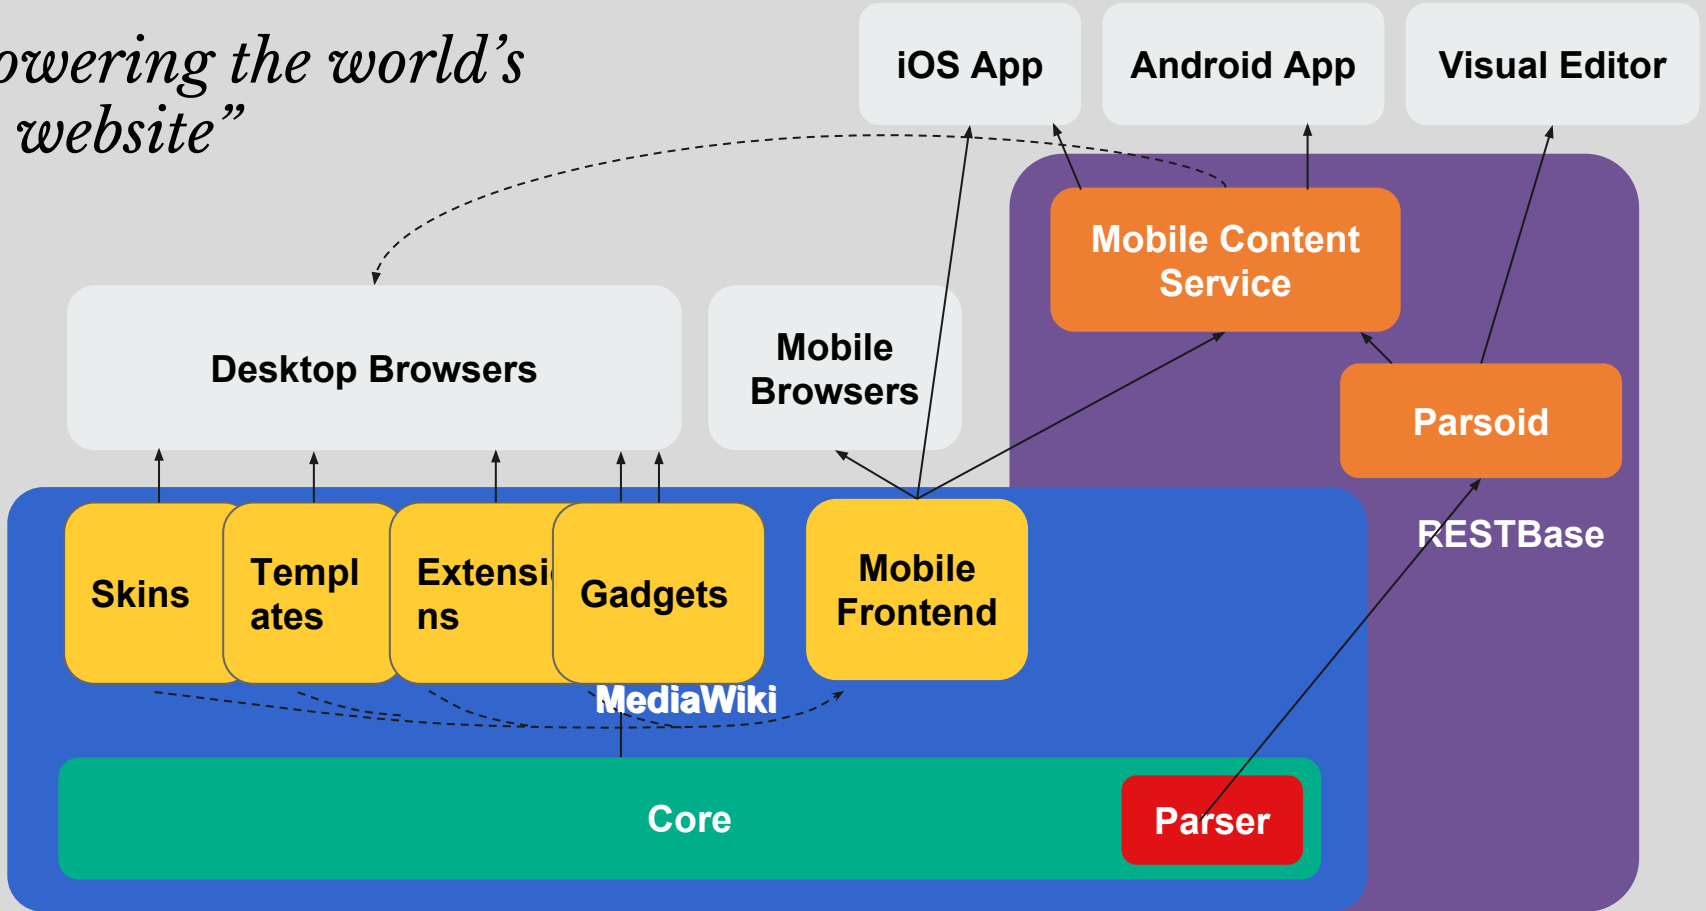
owering the world's website"

iOS App

Android App

Visual Editor

Mobile Content Service

Desktop Browsers

Mobile Browsers

Parsoid

RESTBase

Skins

Templ ates

Extensi ns

Gadgets

Mobile Frontend

MediaWiki

Core

Parser